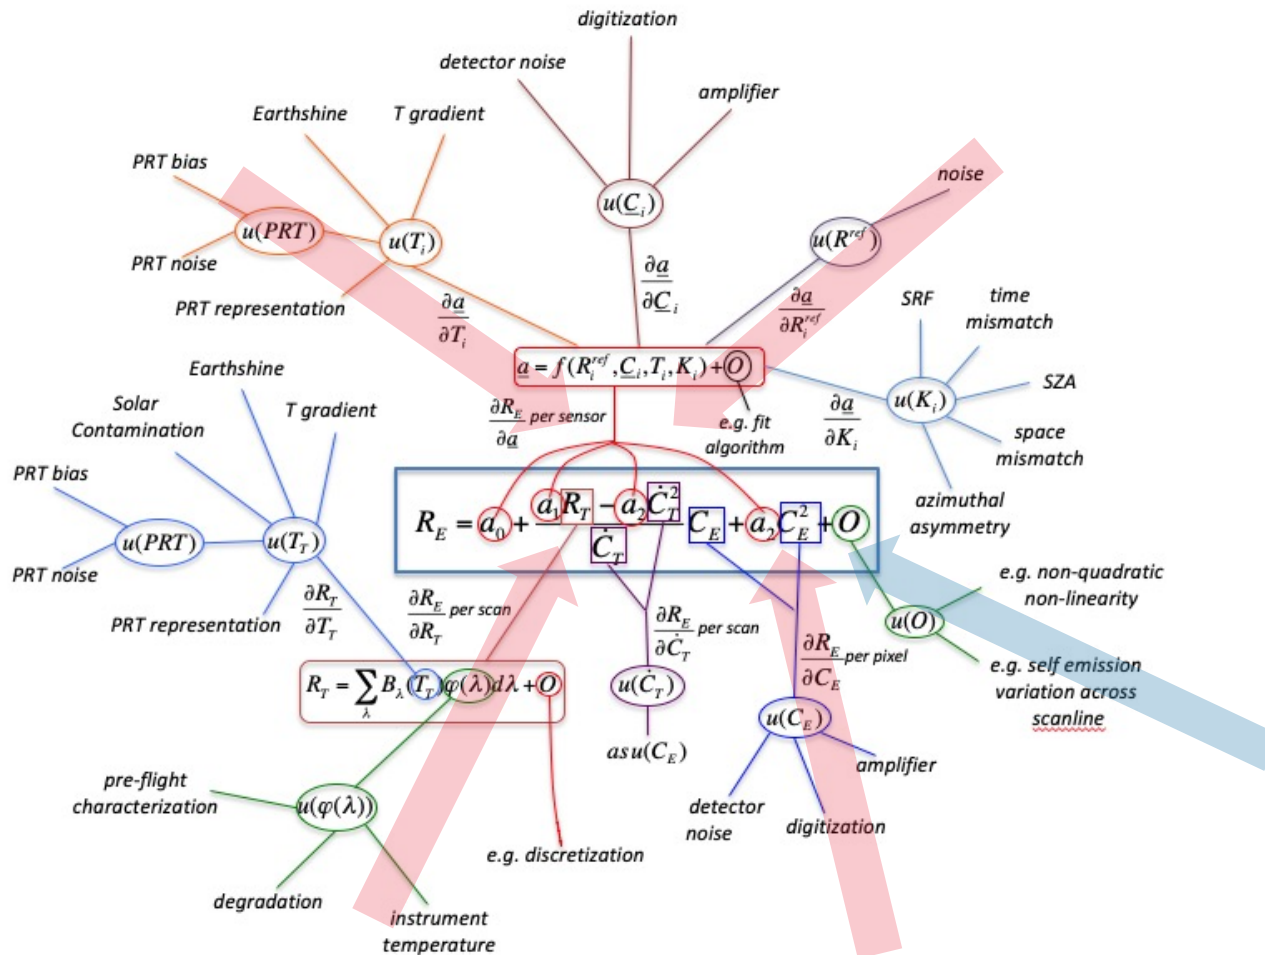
digitization

detector noise

amplifier

Earthshine

T gradient

PRT bias

noise

$u(\underline{C}_i)$

$u(PRT)$

$u(T_i)$

$u(R^{ref})$

PRT noise

$\frac{\partial \underline{a}}{\partial \underline{C}_i}$

PRT representation

$\frac{\partial \underline{a}}{\partial T_i}$

$\frac{\partial \underline{a}}{\partial R_i^{ref}}$

SRF

time mismatch

$\underline{a} = f(R_i^{ref}, \underline{C}_i, T_i, K_i) + O$

Earthshine

SZA

Solar Contamination

T gradient

$\frac{\partial R_E}{\partial \underline{a}}$ per sensor

e.g. fit algorithm

$\frac{\partial \underline{a}}{\partial K_i}$

$u(K_i)$

space mismatch

PRT bias

azimuthal asymmetry

$R_E = a_0 + \frac{a_1 R_T - a_2 \dot{C}_T^2}{\dot{C}_T} C_E + a_2 C_E^2 + O$

$u(PRT)$

$u(T_T)$

e.g. non-quadratic non-linearity

PRT noise

$\frac{\partial R_T}{\partial T_T}$

$\frac{\partial R_E}{\partial R_T}$ per scan

$\frac{\partial R_E}{\partial \dot{C}_T}$ per scan

$u(O)$

PRT representation

$\frac{\partial R_E}{\partial C_E}$ per pixel

e.g. self emission variation across scanline

$R_T = \sum_\lambda B_\lambda(T_T)\varphi(\lambda)d\lambda + O$

$u(\dot{C}_T)$

$u(C_E)$

as $u(C_E)$

amplifier

pre-flight characterization

$u(\varphi(\lambda))$

detector noise

digitization

e.g. discretization

degradation

instrument temperature